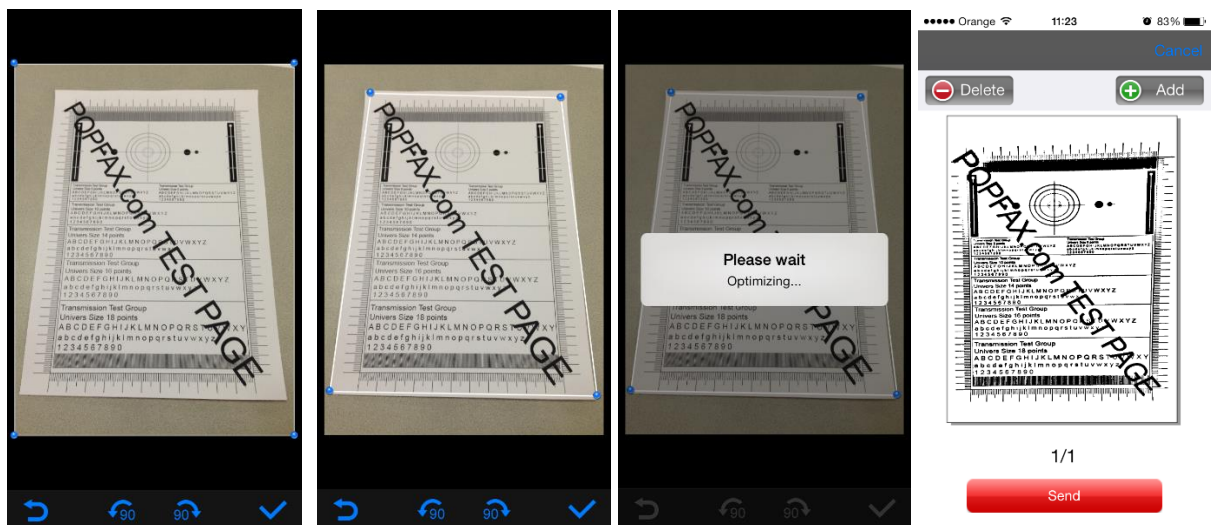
POPFAX.com TEST PAGE

Transmission Test Group
Univers Size 14 points
ABCDEFGHIJKLMNOPQRSTUVWXYZ
abcdefghijklmnopqrstuvwxyz
1234567890

Transmission Test Group
Univers Size 16 points
ABCDEFGHIJKLMNOPQRSTUVWXYZ
abcdefghijklmnopqrstuvwxyz
1234567890

Transmission Test Group
Univers Size 18 points
ABCDEFGHIJKLMNOPQRSTUVWXYZ
abcdefghijklmnopqrstuvwxyz
1234567890

90 90

POPFAX.com TEST PAGE

Transmission Test Group
Univers Size 14 points
ABCDEFGHIJKLMNOPQRSTUVWXYZ
abcdefghijklmnopqrstuvwxyz
1234567890

Transmission Test Group
Univers Size 16 points
ABCDEFGHIJKLMNOPQRSTUVWXYZ
abcdefghijklmnopqrstuvwxyz
1234567890

Transmission Test Group
Univers Size 18 points
ABCDEFGHIJKLMNOPQRSTUVWXYZ
abcdefghijklmnopqrstuvwxyz
1234567890

90 90

POPFAX.com TEST PAGE

Please wait
Optimizing...

90 90

●●●●● Orange 11:23 83%
Cancel
Delete
Add

POPFAX.com TEST PAGE

Transmission Test Group
Univers Size 14 points
ABCDEFGHIJKLMNOPQRSTUVWXYZ
abcdefghijklmnopqrstuvwxyz
1234567890

Transmission Test Group
Univers Size 16 points
ABCDEFGHIJKLMNOPQRSTUVWXYZ
abcdefghijklmnopqrstuvwxyz
1234567890

Transmission Test Group
Univers Size 18 points
ABCDEFGHIJKLMNOPQRSTUVWXYZ
abcdefghijklmnopqrstuvwxyz
1234567890

1/1
Send